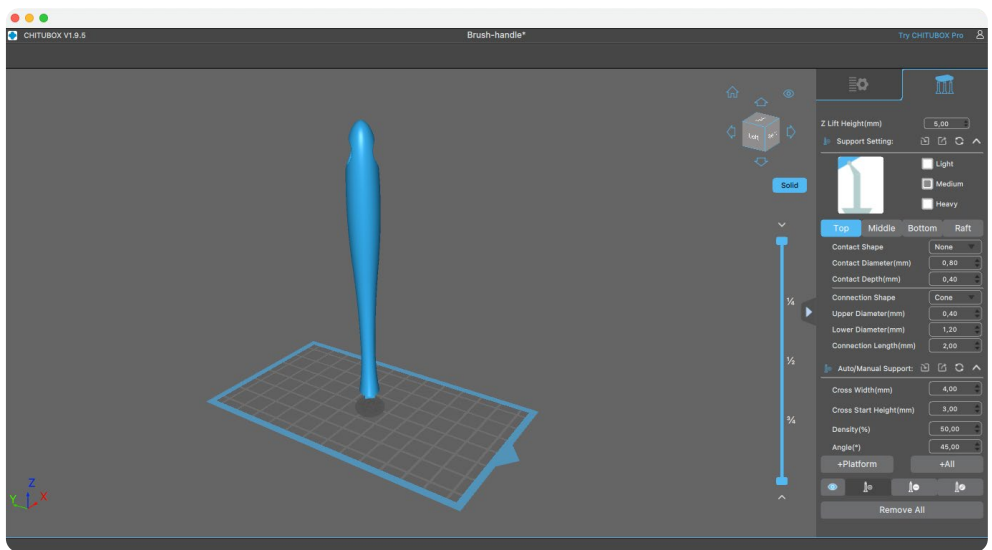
CHITUBOX V1.9.5

Brush-handle*

Try CHITUBOX Pro

Left

Solid

¼

½

¾

Z Lift Height(mm) 5,00

Support Setting:

Light

Medium

Heavy

Top Middle Bottom Raft

| | |
|---|---|
| Contact Shape | None |
| Contact Diameter(mm) | 0,80 |
| Contact Depth(mm) | 0,40 |
| Connection Shape | Cone |
| Upper Diameter(mm) | 0,40 |
| Lower Diameter(mm) | 1,20 |
| Connection Length(mm) | 2,00 |

Auto/Manual Support:

| | |
|---|---|
| Cross Width(mm) | 4,00 |
| Cross Start Height(mm) | 3,00 |
| Density(%) | 50,00 |
| Angle(°) | 45,00 |

+Platform +All

Remove All

Z
Y X